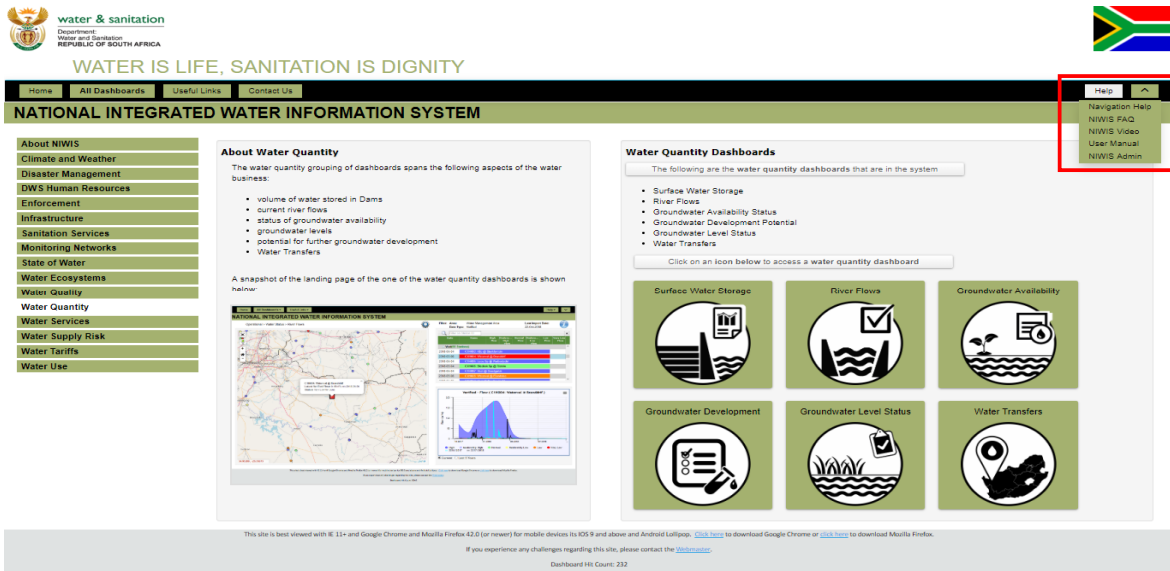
water & sanitation
Department:
Water and Sanitation
REPUBLIC OF SOUTH AFRICA

WATER IS LIFE, SANITATION IS DIGNITY

Home | All Dashboards | Useful Links | Contact Us

Help | ^

Navigation Help
NIWIS FAQ
NIWIS Video
User Manual
NIWIS Admin

NATIONAL INTEGRATED WATER INFORMATION SYSTEM

About NIWIS
Climate and Weather
Disaster Management
DWS Human Resources
Enforcement
Infrastructure
Sanitation Services
Monitoring Networks
State of Water
Water Ecosystems
Water Quality
Water Quantity
Water Services
Water Supply Risk
Water Tariffs
Water Use

About Water Quantity

The water quantity grouping of dashboards spans the following aspects of the water business:

- volume of water stored in Dams
- current river flows
- status of groundwater availability
- groundwater levels
- potential for further groundwater development
- Water Transfers

A snapshot of the landing page of the one of the water quantity dashboards is shown below:

NATIONAL INTEGRATED WATER INFORMATION SYSTEM

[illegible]

Water Quantity Dashboards

The following are the water quantity dashboards that are in the system

- Surface Water Storage
- River Flows
- Groundwater Availability Status
- Groundwater Development Potential
- Groundwater Level Status
- Water Transfers

Click on an icon below to access a water quantity dashboard

Surface Water Storage
River Flows
Groundwater Availability
Groundwater Development
Groundwater Level Status
Water Transfers

This site is best viewed with IE 11+ and Google Chrome and Mozilla Firefox 42.0 (or newer) for mobile devices its IOS 9 and above and Android Lollipop. Click here to download Google Chrome or click here to download Mozilla Firefox.

If you experience any challenges regarding this site, please contact the Webmaster.

Dashboard Hit Count: 232